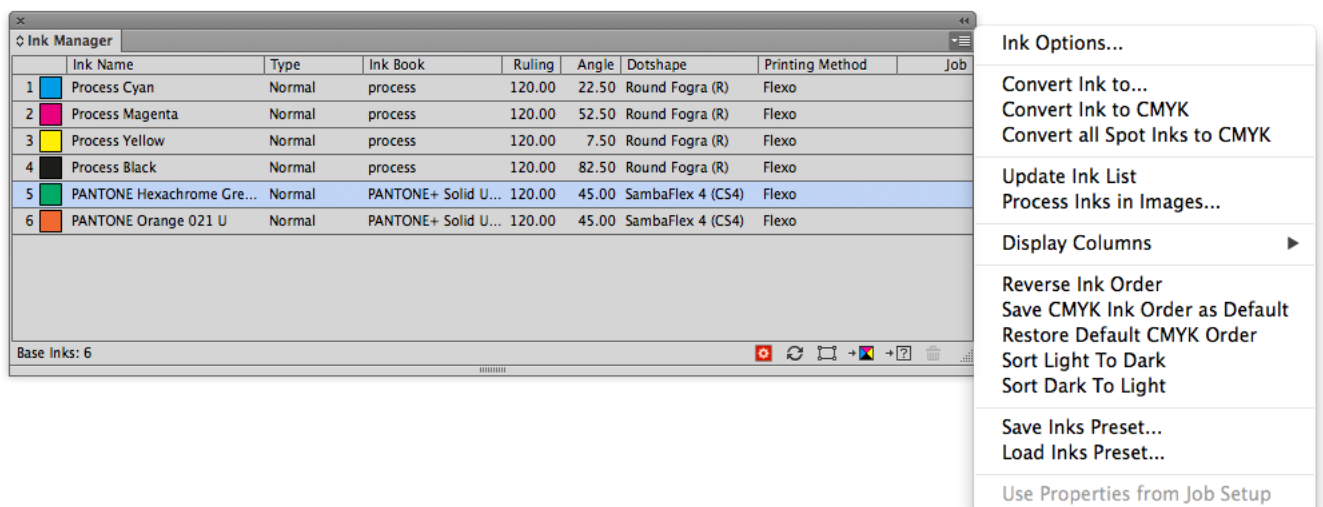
Ink Manager

| | Ink Name | Type | Ink Book | Ruling | Angle | Dotshape | Printing Method | Job |
|---|---|---|---|---|---|---|---|---|
| 1 | Process Cyan | Normal | process | 120.00 | 22.50 | Round Fogra (R) | Flexo | |
| 2 | Process Magenta | Normal | process | 120.00 | 52.50 | Round Fogra (R) | Flexo | |
| 3 | Process Yellow | Normal | process | 120.00 | 7.50 | Round Fogra (R) | Flexo | |
| 4 | Process Black | Normal | process | 120.00 | 82.50 | Round Fogra (R) | Flexo | |
| 5 | PANTONE Hexachrome Gre... | Normal | PANTONE+ Solid U... | 120.00 | 45.00 | SambaFlex 4 (CS4) | Flexo | |
| 6 | PANTONE Orange 021 U | Normal | PANTONE+ Solid U... | 120.00 | 45.00 | SambaFlex 4 (CS4) | Flexo | |

Base Inks: 6

Ink Options...

Convert Ink to...
Convert Ink to CMYK
Convert all Spot Inks to CMYK

Update Ink List
Process Inks in Images...

Display Columns

Reverse Ink Order
Save CMYK Ink Order as Default
Restore Default CMYK Order
Sort Light To Dark
Sort Dark To Light

Save Inks Preset...
Load Inks Preset...

Use Properties from Job Setup